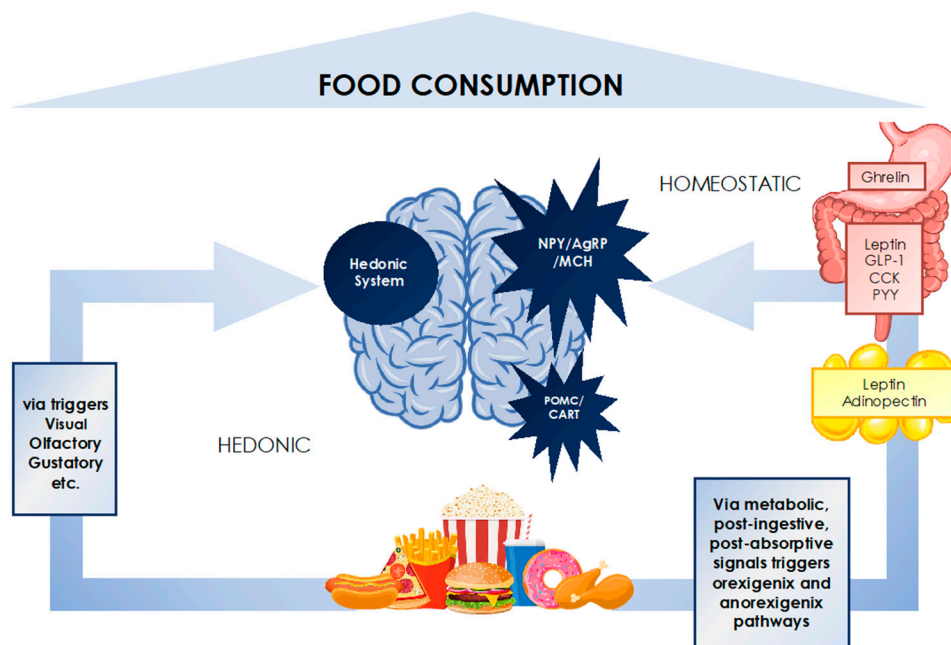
FOOD CONSUMPTION

HOMEOSTATIC

Ghrelin

Leptin
GLP-1
CCK
PYY

Leptin
Adinopectin

Hedonic System

NPY/AgRP /MCH

POMC/ CART

HEDONIC

via triggers
Visual
Olfactory
Gustatory
etc.

Via metabolic, post-ingestive, post-absorptive signals triggers orexigenix and anorexigenix pathways